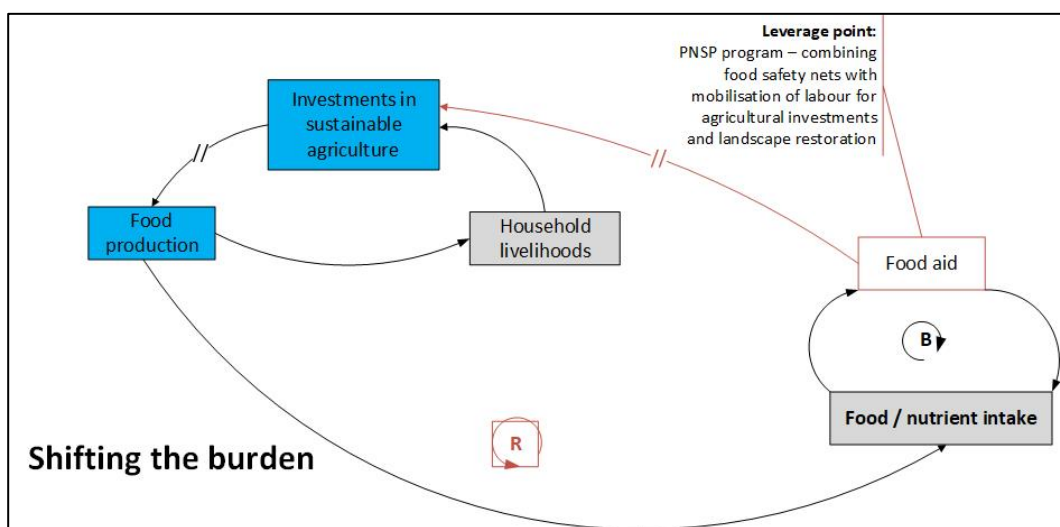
Leverage point:
PNSP program – combining food safety nets with mobilisation of labour for agricultural investments and landscape restoration

Investments in sustainable agriculture

//

Food production

Household livelihoods

//

Food aid

B

Food / nutrient intake

R

Shifting the burden